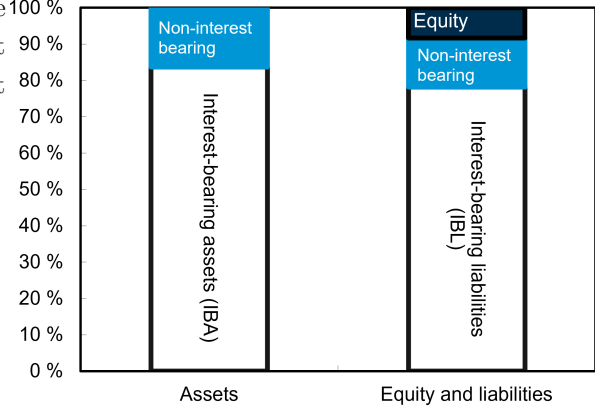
100 %
90 %
80 %
70 %
60 %
50 %
40 %
30 %
20 %
10 %
0 %

Non-interest bearing

Interest-bearing assets (IBA)

Equity

Non-interest bearing

Interest-bearing liabilities (IBL)

Assets

Equity and liabilities